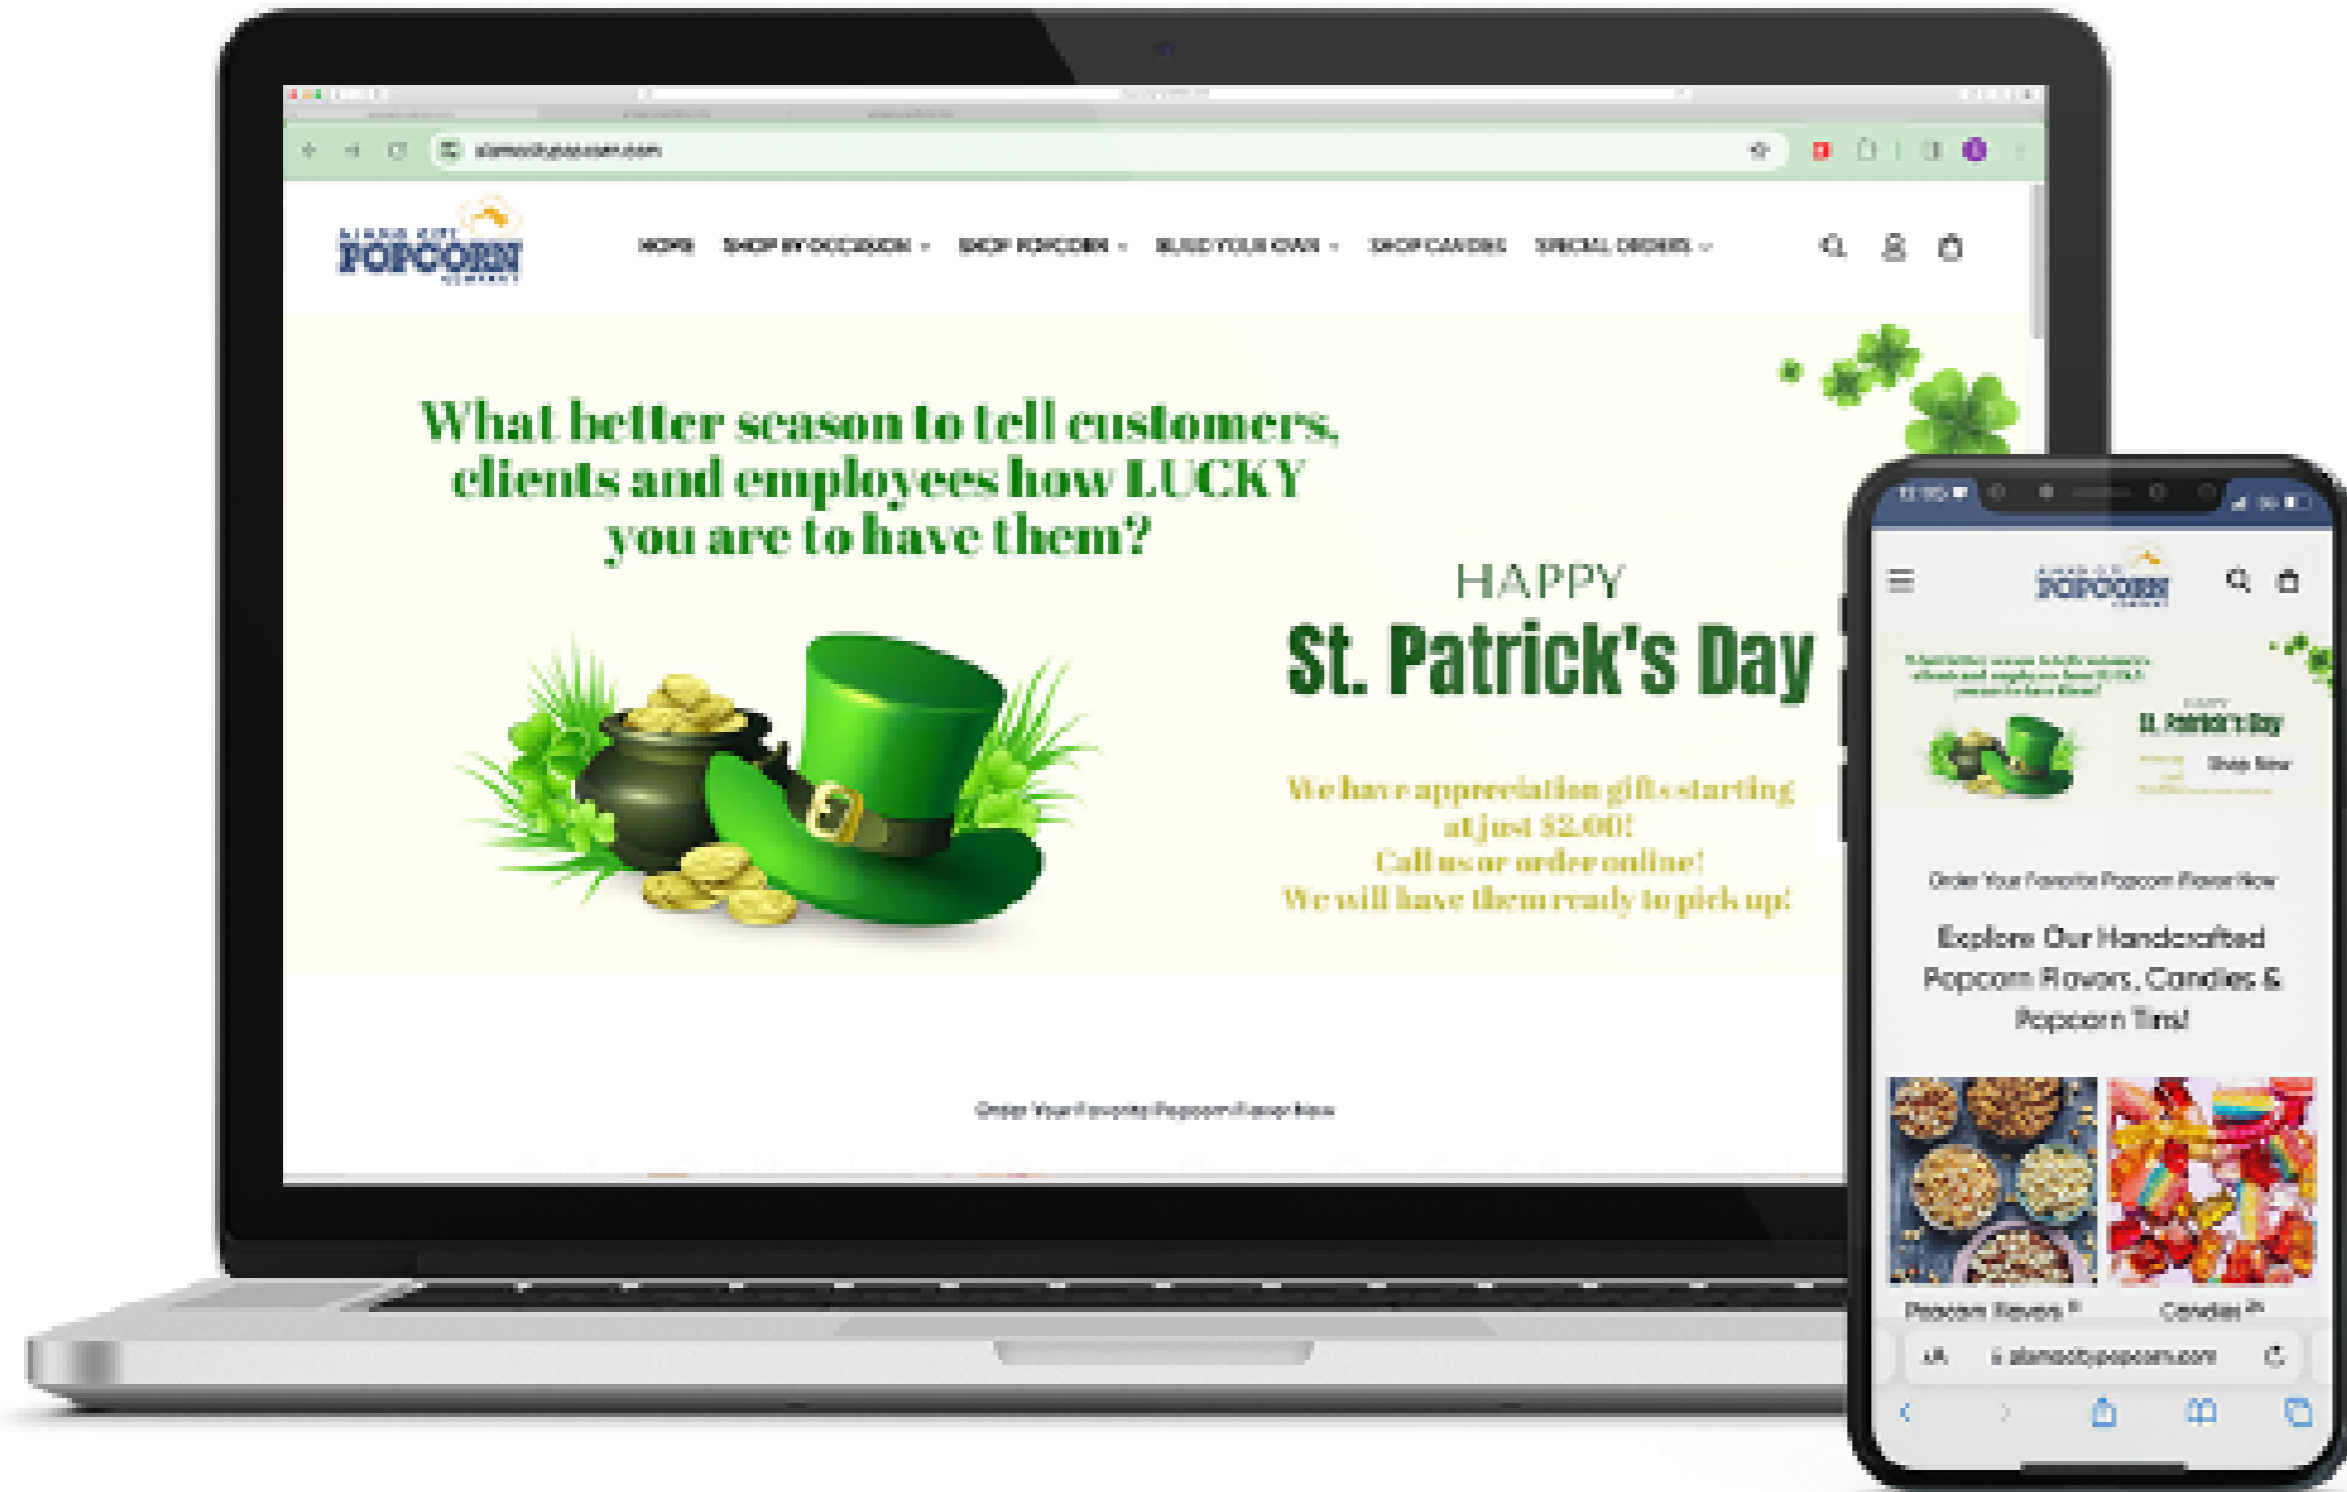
alamocitypopcorn.com

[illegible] POPCORN

HOME SHOP BY OCCASION SHOP POPCORN BUILD YOUR OWN SHOP CANDIES SPECIAL ORDERS

What better season to tell customers, clients and employees how LUCKY you are to have them?

HAPPY
St. Patrick's Day

We have appreciation gifts starting at just $2.00!
Call us or order online!
We will have them ready to pick up!

Order Your Favorite Popcorn Flavor Now

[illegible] POPCORN

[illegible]
St. Patrick's Day
Shop Now

Order Your Favorite Popcorn Flavor Now

Explore Our Handcrafted Popcorn Flavors, Candies & Popcorn Tins!

Popcorn Flavors
Candies

AA
alamocitypopcorn.com